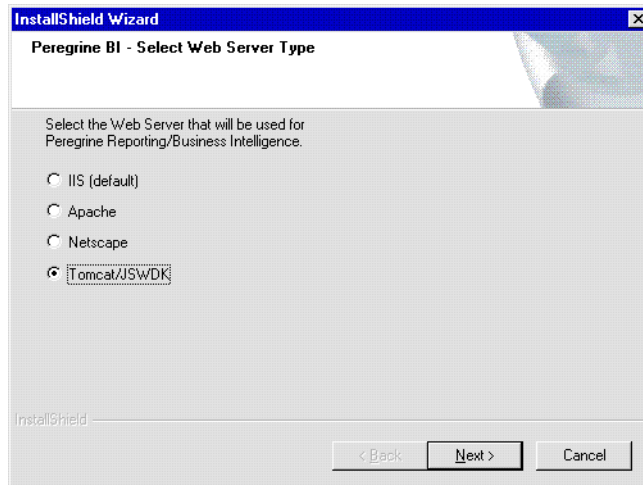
InstallShield Wizard

Peregrine BI - Select Web Server Type

Select the Web Server that will be used for Peregrine Reporting/Business Intelligence.

IIS (default)

Apache

Netscape

Tomcat/JSWDK

InstallShield

< Back

Next >

Cancel